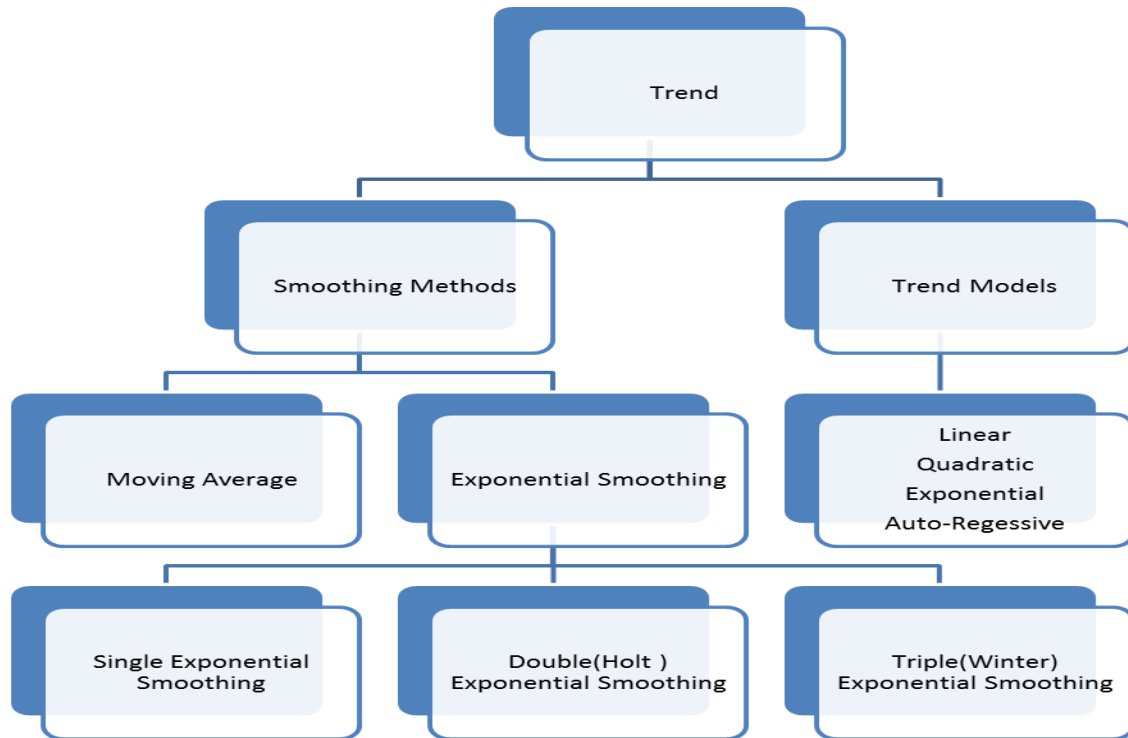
Trend

Smoothing Methods

Trend Models

Moving Average

Exponential Smoothing

Linear
Quadratic
Exponential
Auto-Regessive

Single Exponential Smoothing

Double(Holt ) Exponential Smoothing

Triple(Winter) Exponential Smoothing